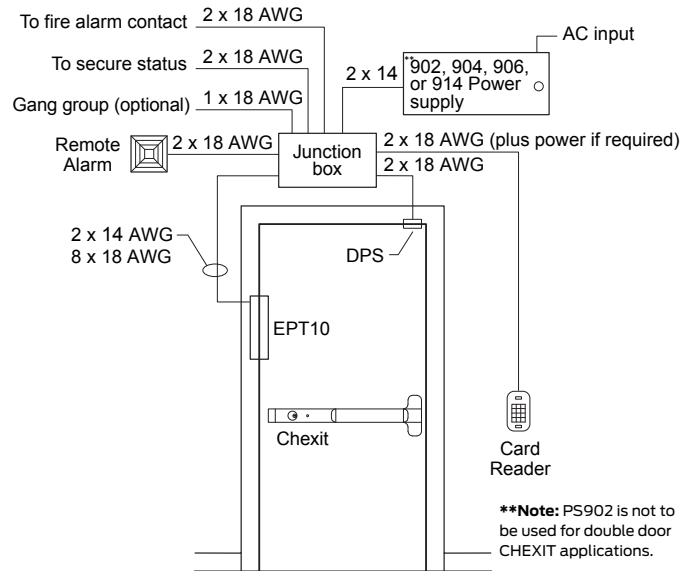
To fire alarm contact 2 x 18 AWG

To secure status 2 x 18 AWG

Gang group (optional) 1 x 18 AWG

Remote Alarm 2 x 18 AWG

Junction box

2 x 14

**902, 904, 906, or 914 Power supply

AC input

2 x 18 AWG (plus power if required)

2 x 18 AWG

2 x 14 AWG
8 x 18 AWG

DPS

EPT10

Chexit

Card Reader

**Note: PS902 is not to be used for double door CHEXIT applications.